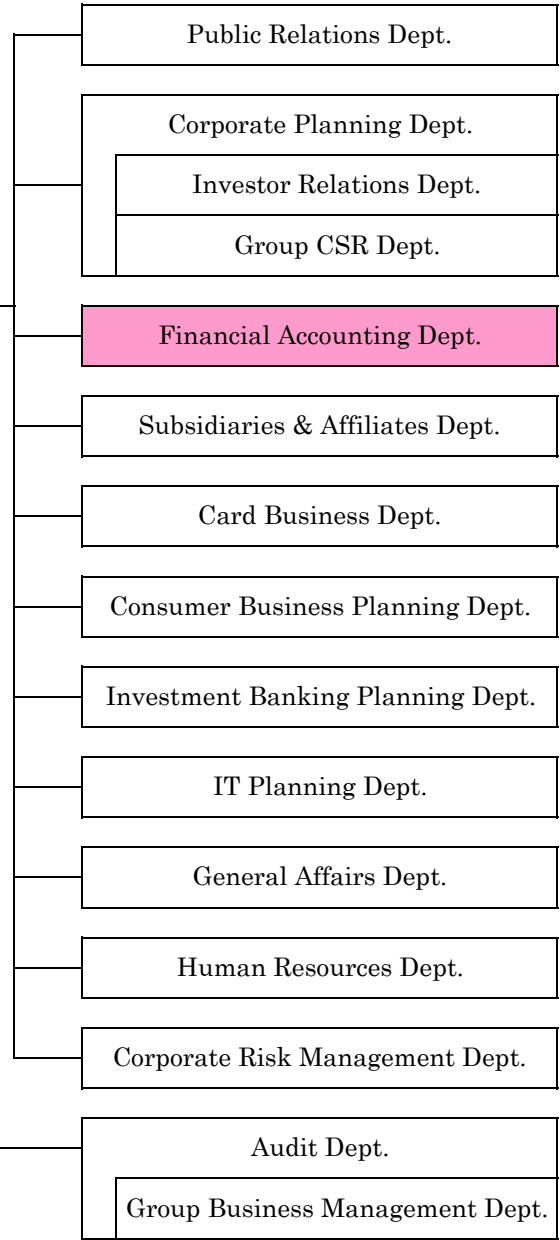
Public Relations Dept.

Corporate Planning Dept.

Investor Relations Dept.

Group CSR Dept.

Financial Accounting Dept.

Subsidiaries & Affiliates Dept.

Card Business Dept.

Consumer Business Planning Dept.

Investment Banking Planning Dept.

IT Planning Dept.

General Affairs Dept.

Human Resources Dept.

Corporate Risk Management Dept.

Audit Dept.

Group Business Management Dept.